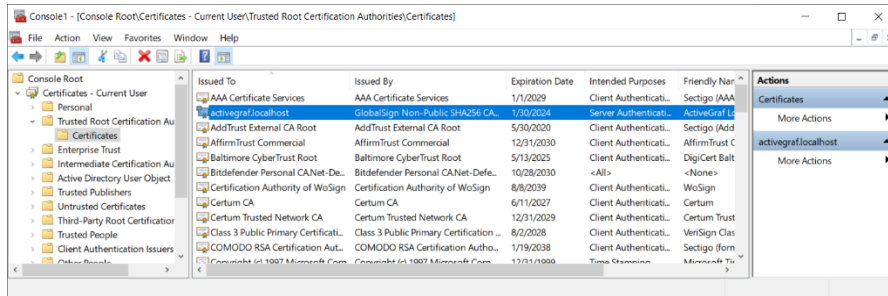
Console1 - [Console Root\Certificates - Current User\Trusted Root Certification Authorities\Certificates]

File Action View Favorites Window Help

Console Root
Certificates - Current User
Personal
Trusted Root Certification Au
Certificates
Enterprise Trust
Intermediate Certification Au
Active Directory User Object
Trusted Publishers
Untrusted Certificates
Third-Party Root Certification
Trusted People
Client Authentication Issuers
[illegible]

| Issued To | Issued By | Expiration Date | Intended Purposes | Friendly Nar |
|---|---|---|---|---|
| AAA Certificate Services | AAA Certificate Services | 1/1/2029 | Client Authenticati... | Sectigo (AAA |
| activegraf.localhost | GlobalSign Non-Public SHA256 CA... | 1/30/2024 | Server Authenticati... | ActiveGraf Lo |
| AddTrust External CA Root | AddTrust External CA Root | 5/30/2020 | Client Authenticati... | Sectigo (Add |
| AffirmTrust Commercial | AffirmTrust Commercial | 12/31/2030 | Client Authenticati... | AffirmTrust C |
| Baltimore CyberTrust Root | Baltimore CyberTrust Root | 5/13/2025 | Client Authenticati... | DigiCert Balt |
| Bitdefender Personal CA.Net-Def... | Bitdefender Personal CA.Net-Defe... | 10/28/2030 | <All> | <None> |
| Certification Authority of WoSign | Certification Authority of WoSign | 8/8/2039 | Client Authenticati... | WoSign |
| Certum CA | Certum CA | 6/11/2027 | Client Authenticati... | Certum |
| Certum Trusted Network CA | Certum Trusted Network CA | 12/31/2029 | Client Authenticati... | Certum Trust |
| Class 3 Public Primary Certificati... | Class 3 Public Primary Certification ... | 8/2/2028 | Client Authenticati... | VeriSign Clas |
| COMODO RSA Certification Aut... | COMODO RSA Certification Autho... | 1/19/2038 | Client Authenticati... | Sectigo (form |
| Copyright (c) 1997 Microsoft Corp. | Copyright (c) 1997 Microsoft Corp. | 12/31/1999 | Time Stamping | Microsoft Tit |

Actions
Certificates
More Actions
activegraf.localhost
More Actions